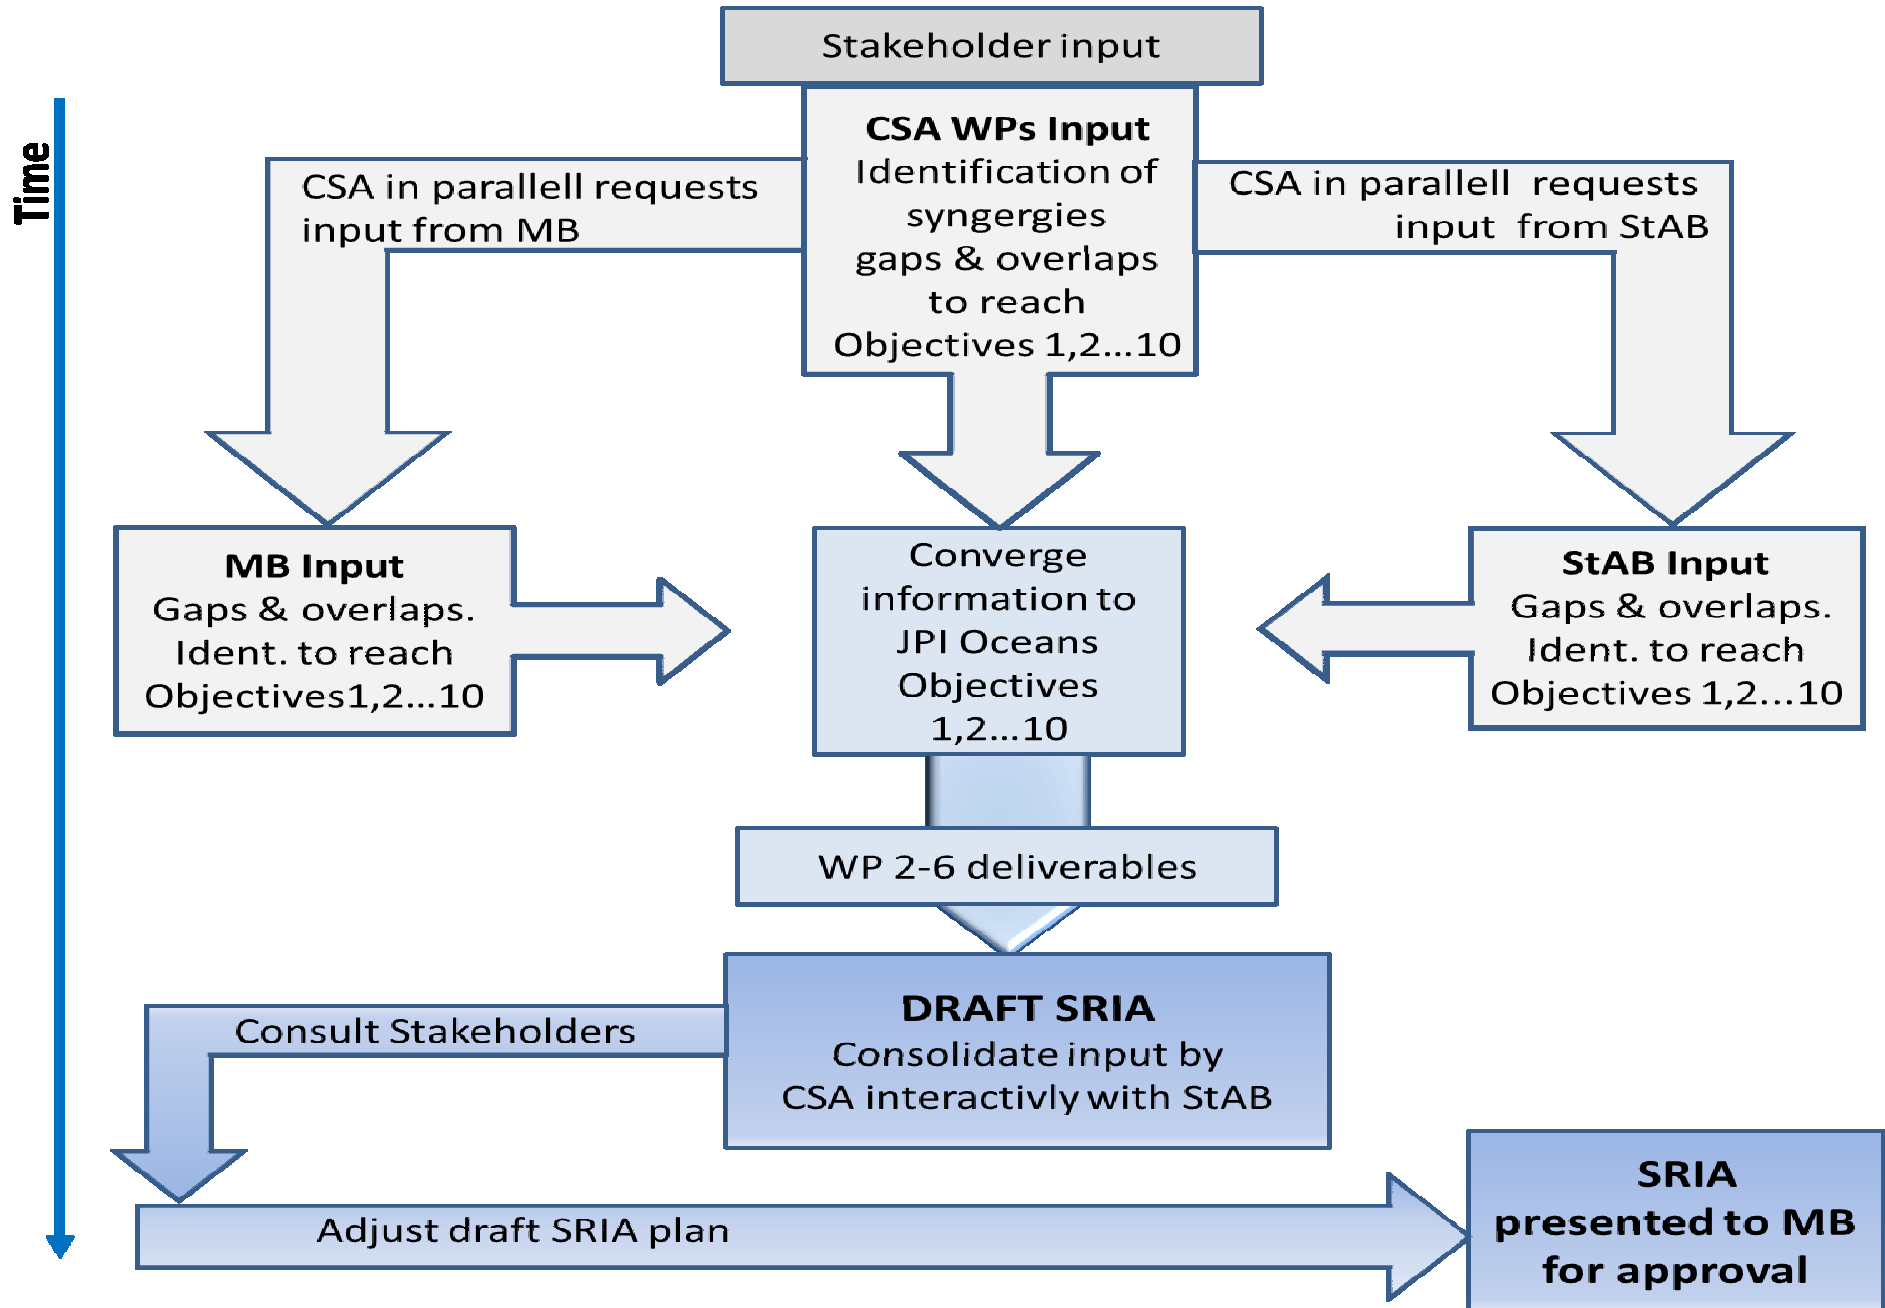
Time

Stakeholder input

CSA WPs Input
Identification of syngergies gaps & overlaps to reach Objectives 1,2...10

CSA in parallell requests input from MB

CSA in parallell requests input from StAB

MB Input
Gaps & overlaps. Ident. to reach Objectives1,2...10

Converge information to JPI Oceans Objectives 1,2...10

StAB Input
Gaps & overlaps. Ident. to reach Objectives 1,2...10

WP 2-6 deliverables

DRAFT SRIA
Consolidate input by CSA interactivly with StAB

Consult Stakeholders

Adjust draft SRIA plan

SRIA presented to MB for approval